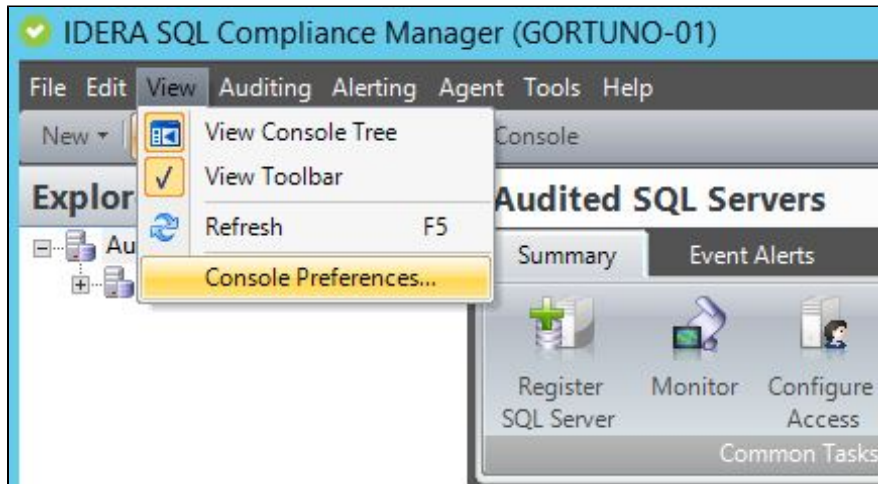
IDERA SQL Compliance Manager (GORTUNO-01)

File Edit View Auditing Alerting Agent Tools Help

New ▾

View Console Tree

View Toolbar

Refresh F5

Console Preferences...

Console

Explor

Au

Audited SQL Servers

Summary

Event Alerts

Register SQL Server

Monitor

Configure Access

Common Tasks